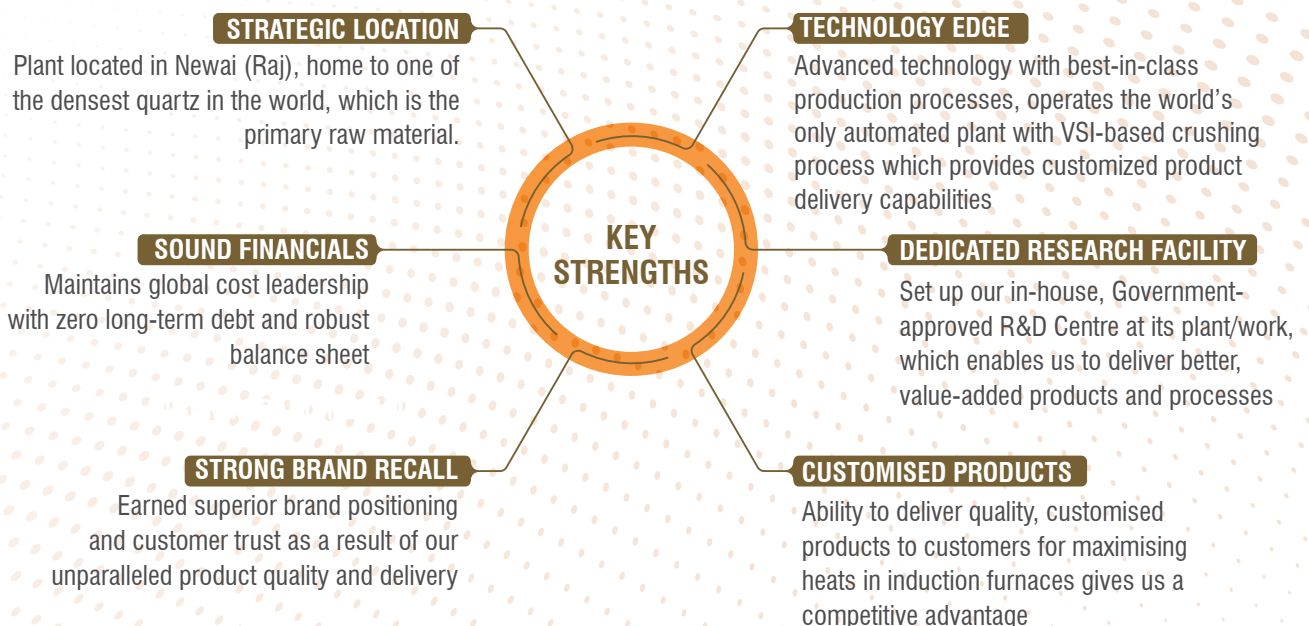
STRATEGIC LOCATION
Plant located in Newai (Raj), home to one of the densest quartz in the world, which is the primary raw material.

TECHNOLOGY EDGE
Advanced technology with best-in-class production processes, operates the world's only automated plant with VSI-based crushing process which provides customized product delivery capabilities

KEY STRENGTHS

SOUND FINANCIALS
Maintains global cost leadership with zero long-term debt and robust balance sheet

DEDICATED RESEARCH FACILITY
Set up our in-house, Government-approved R&D Centre at its plant/work, which enables us to deliver better, value-added products and processes

STRONG BRAND RECALL
Earned superior brand positioning and customer trust as a result of our unparalleled product quality and delivery

CUSTOMISED PRODUCTS
Ability to deliver quality, customised products to customers for maximising heats in induction furnaces gives us a competitive advantage